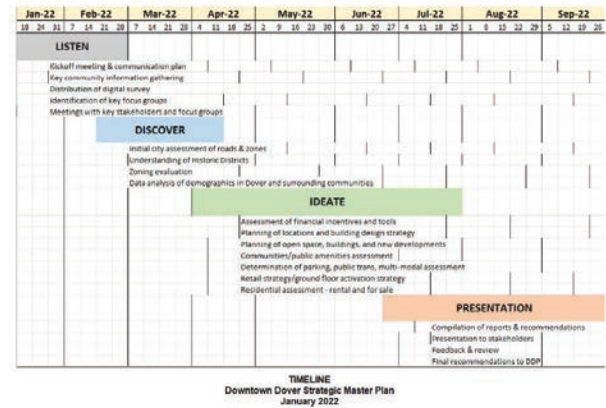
| Jan-22 | Feb-22 | Mar-22 | Apr-22 | May-22 | Jun-22 | Jul-22 | Aug-22 | Sep-22 |
|---|---|---|---|---|---|---|---|---|
| 10 24 31 | 7 14 21 28 | 7 14 21 28 | 4 11 18 25 | 2 9 16 23 30 | 6 13 20 27 | 4 11 18 25 | 1 8 15 22 29 | 5 12 19 26 |

LISTEN

Kickoff meeting & communication plan
Key community information gathering
Distribution of digital survey
Identification of key focus groups
Meetings with key stakeholders and focus groups

DISCOVER

Initial city assessment of roads & zones
Understanding of Historic Districts
Zoning evaluation
Data analysis of demographics in Dover and surrounding communities

IDEATE

Assessment of financial incentives and tools
Planning of locations and building design strategy
Planning of open space, buildings, and new developments
Communities/public amenities assessment
Determination of parking, public trans, multi-modal assessment
Retail strategy/ground floor activation strategy
Residential assessment - rental and for sale

PRESENTATION

Compilation of reports & recommendations
Presentation to stakeholders
Feedback & review
Final recommendations to DDP

TIMELINE
Downtown Dover Strategic Master Plan
January 2022